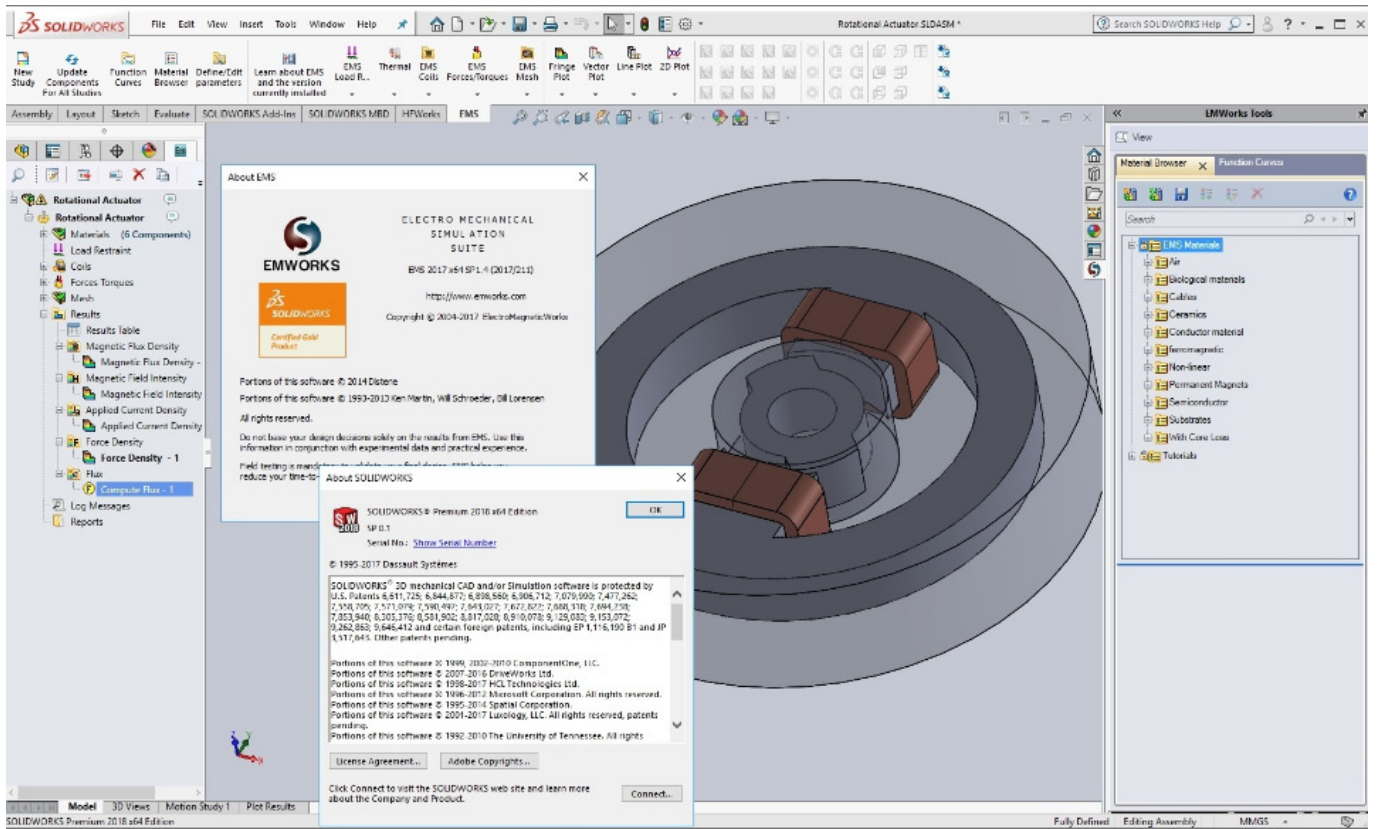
SOLIDWORKS File Edit View Insert Tools Window Help

Rotational Actuator.SLDASM *

Search SOLIDWORKS Help

New Study | Update Components For All Studies | Function Curves | Material Browser | Define/Edit parameters | Learn about EMS and the version currently installed | EMS Load R... | Thermal | EMS Coils | EMS Forces/Torques | EMS Mesh | Fringe Plot | Vector Plot | Line Plot | 2D Plot

Assembly | Layout | Sketch | Evaluate | SOLIDWORKS Add-Ins | SOLIDWORKS MBD | HFWorks | EMS

Rotational Actuator
Rotational Actuator
Materials (6 Components)
Load Restraint
Coils
Forces Torques
Mesh
Results
Results Table
Magnetic Flux Density
Magnetic Flux Density -
Magnetic Field Intensity
Magnetic Field Intensity
Applied Current Density
Applied Current Density
Force Density
Force Density - 1
Flux
Compute Flux - 1
Log Messages
Reports

About EMS

EMWORKS

SOLIDWORKS
Certified Gold Product

ELECTRO MECHANICAL SIMULATION SUITE

EMS 2017 x64 SP1.4 (2017/211)

http://www.emworks.com

Copyright © 2004-2017 ElectroMagneticWorks

Portions of this software © 2014 Distene

Portions of this software © 1993-2013 Ken Martin, Will Schroeder, Bill Lorensen

All rights reserved.

Do not base your design decisions solely on the results from EMS. Use this information in conjunction with experimental data and practical experience.

Field testing is mand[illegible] reduce your time-to-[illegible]

About SOLIDWORKS

SOLIDWORKS® Premium 2018 x64 Edition
SP 0.1
Serial No.: Show Serial Number

OK

© 1995-2017 Dassault Systèmes

SOLIDWORKS® 3D mechanical CAD and/or Simulation software is protected by U.S. Patents 6,611,725; 6,844,877; 6,898,560; 6,906,712; 7,079,990; 7,477,262; 7,558,705; 7,571,079; 7,590,497; 7,643,027; 7,672,822; 7,688,318; 7,694,238; 7,853,940; 8,305,376; 8,581,902; 8,817,028; 8,910,078; 9,129,083; 9,153,072; 9,262,863; 9,646,412 and certain foreign patents, including EP 1,116,190 B1 and JP 3,517,643. Other patents pending.

Portions of this software © 1999, 2002-2010 ComponentOne, LLC.
Portions of this software © 2007-2016 DriveWorks Ltd.
Portions of this software © 1998-2017 HCL Technologies Ltd.
Portions of this software © 1996-2012 Microsoft Corporation. All rights reserved.
Portions of this software © 1995-2014 Spatial Corporation.
Portions of this software © 2001-2017 Luxology, LLC. All rights reserved, patents pending.
Portions of this software © 1992-2010 The University of Tennessee. All rights

License Agreement... | Adobe Copyrights...

Click Connect to visit the SOLIDWORKS web site and learn more about the Company and Product.

Connect...

EMWorks Tools
View
Material Browser | Function Curves
Search
EMS Materials
Air
Biological materials
Cables
Ceramics
Conductor material
ferromagnetic
Non-linear
Permanent Magnets
Semiconductor
Substrates
With Core Loss
Tutorials

Model | 3D Views | Motion Study 1 | Plot Results

SOLIDWORKS Premium 2018 x64 Edition

Fully Defined | Editing Assembly | MMGS